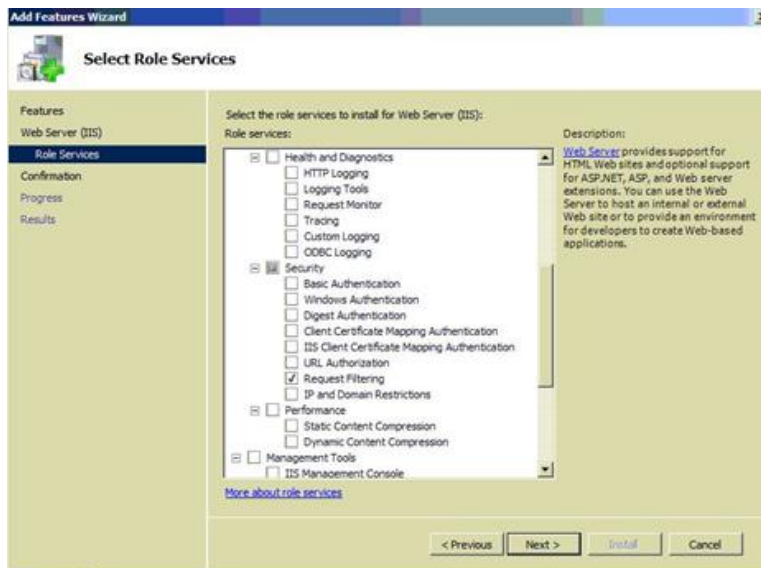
Add Features Wizard

Select Role Services

Features
Web Server (IIS)
Role Services
Confirmation
Progress
Results

Select the role services to install for Web Server (IIS):
Role services:

Health and Diagnostics
HTTP Logging
Logging Tools
Request Monitor
Tracing
Custom Logging
ODBC Logging
Security
Basic Authentication
Windows Authentication
Digest Authentication
Client Certificate Mapping Authentication
IIS Client Certificate Mapping Authentication
URL Authorization
Request Filtering
IP and Domain Restrictions
Performance
Static Content Compression
Dynamic Content Compression
Management Tools
IIS Management Console

More about role services

Description:
Web Server provides support for HTML Web sites and optional support for ASP.NET, ASP, and Web server extensions. You can use the Web Server to host an internal or external Web site or to provide an environment for developers to create Web-based applications.

< Previous | Next > | Install | Cancel